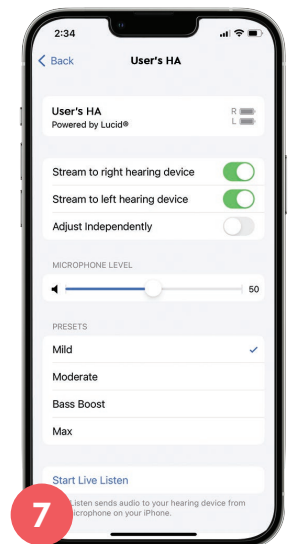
2:34

Back

User's HA

User's HA
Powered by Lucid®

R
L

Stream to right hearing device

Stream to left hearing device

Adjust Independently

MICROPHONE LEVEL

50

PRESETS

Mild

Moderate

Bass Boost

Max

Start Live Listen

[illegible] Listen sends audio to your hearing device from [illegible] microphone on your iPhone.

7